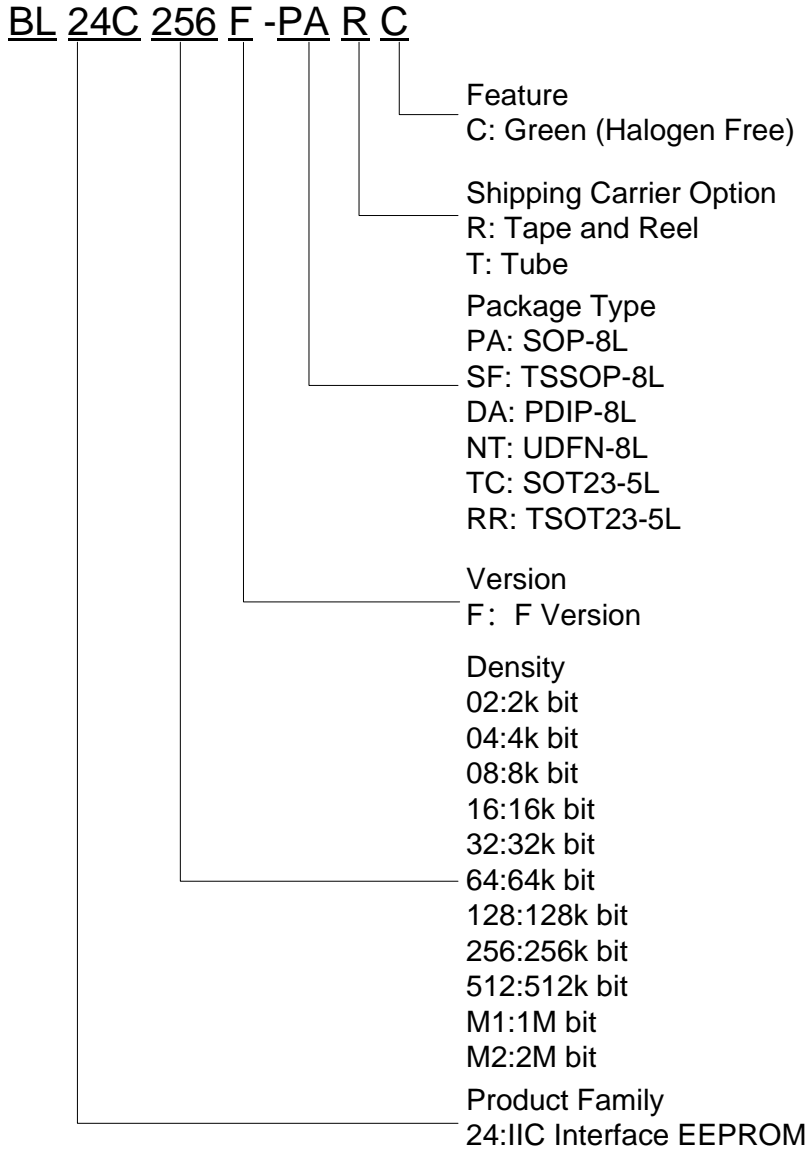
BL 24C 256 F -PA R C

Feature
C: Green (Halogen Free)

Shipping Carrier Option
R: Tape and Reel
T: Tube

Package Type
PA: SOP-8L
SF: TSSOP-8L
DA: PDIP-8L
NT: UDFN-8L
TC: SOT23-5L
RR: TSOT23-5L

Version
F: F Version

Density
02:2k bit
04:4k bit
08:8k bit
16:16k bit
32:32k bit
64:64k bit
128:128k bit
256:256k bit
512:512k bit
M1:1M bit
M2:2M bit

Product Family
24:IIC Interface EEPROM